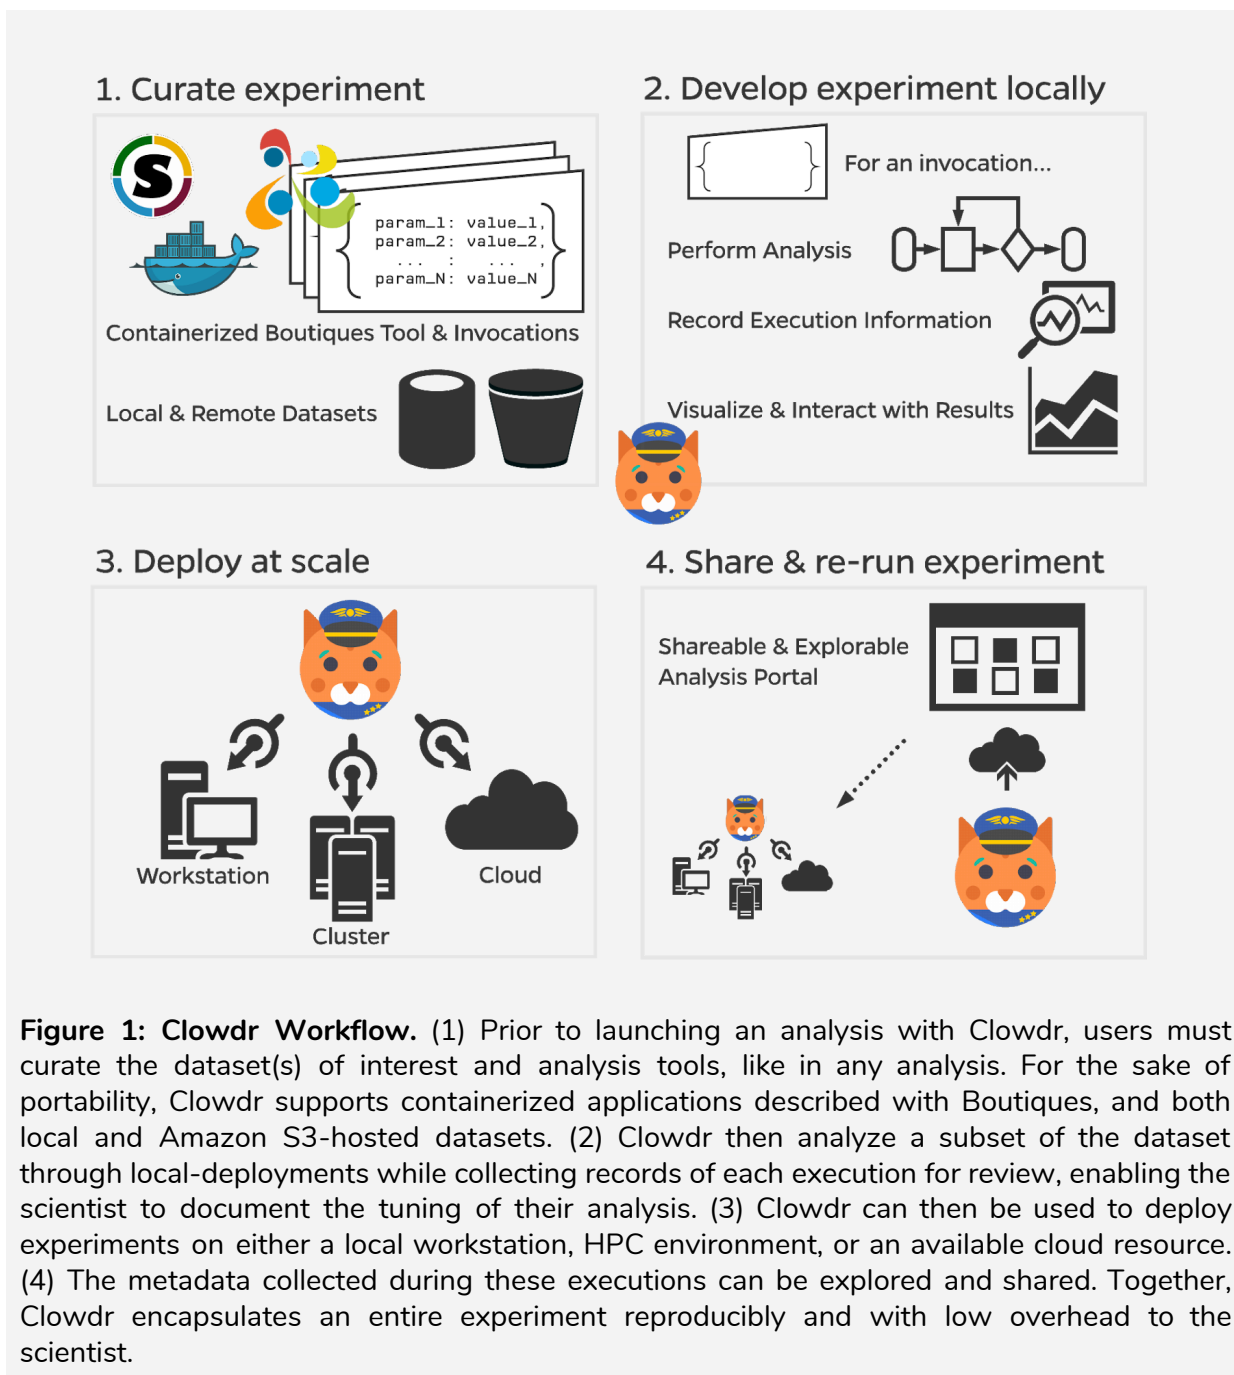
1. Curate experiment

param_1: value_1,
param_2: value_2,
... : ... ,
param_N: value_N

Containerized Boutiques Tool & Invocations

Local & Remote Datasets

2. Develop experiment locally

{ }

For an invocation...

Perform Analysis

Record Execution Information

Visualize & Interact with Results

3. Deploy at scale

Workstation

Cluster

Cloud

4. Share & re-run experiment

Shareable & Explorable Analysis Portal

**Figure 1: Clowdr Workflow.** (1) Prior to launching an analysis with Clowdr, users must curate the dataset(s) of interest and analysis tools, like in any analysis. For the sake of portability, Clowdr supports containerized applications described with Boutiques, and both local and Amazon S3-hosted datasets. (2) Clowdr then analyze a subset of the dataset through local-deployments while collecting records of each execution for review, enabling the scientist to document the tuning of their analysis. (3) Clowdr can then be used to deploy experiments on either a local workstation, HPC environment, or an available cloud resource. (4) The metadata collected during these executions can be explored and shared. Together, Clowdr encapsulates an entire experiment reproducibly and with low overhead to the scientist.